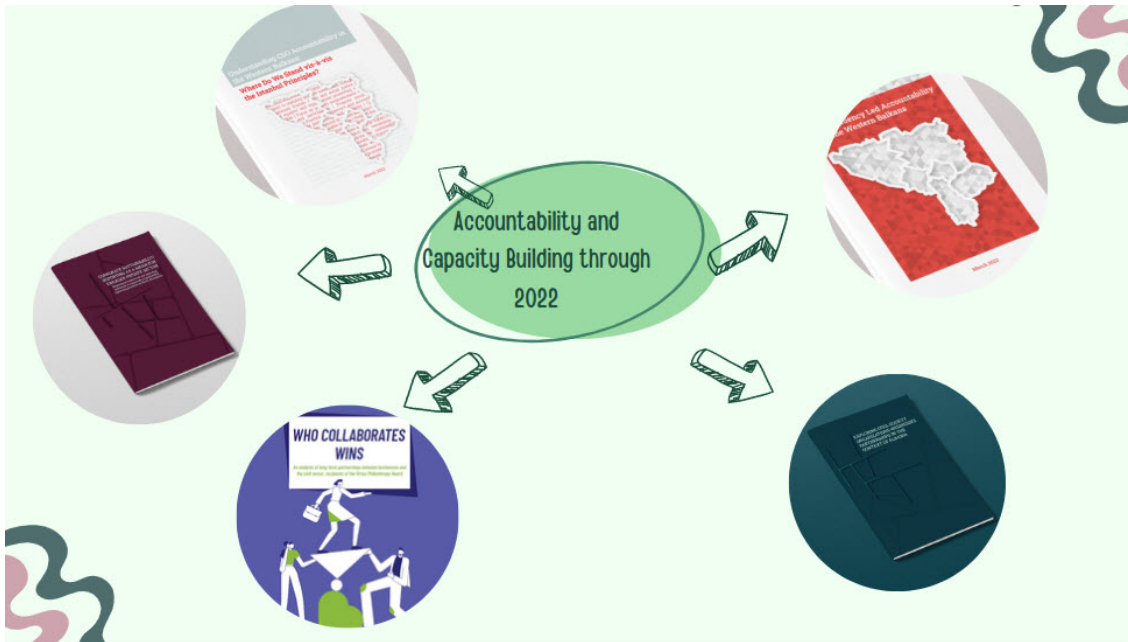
Understanding CSO Accountability in the Western Balkans

Where Do We Stand Vis-à-vis the Istanbul Principles?

March 2022

Accountability and Capacity Building through 2022

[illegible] Led Accountability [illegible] Western Balkans

March 2022

WHO COLLABORATES WINS

An analysis of long-term partnerships between businesses and the civil sector, recipients of the Virtus Philanthropy Award